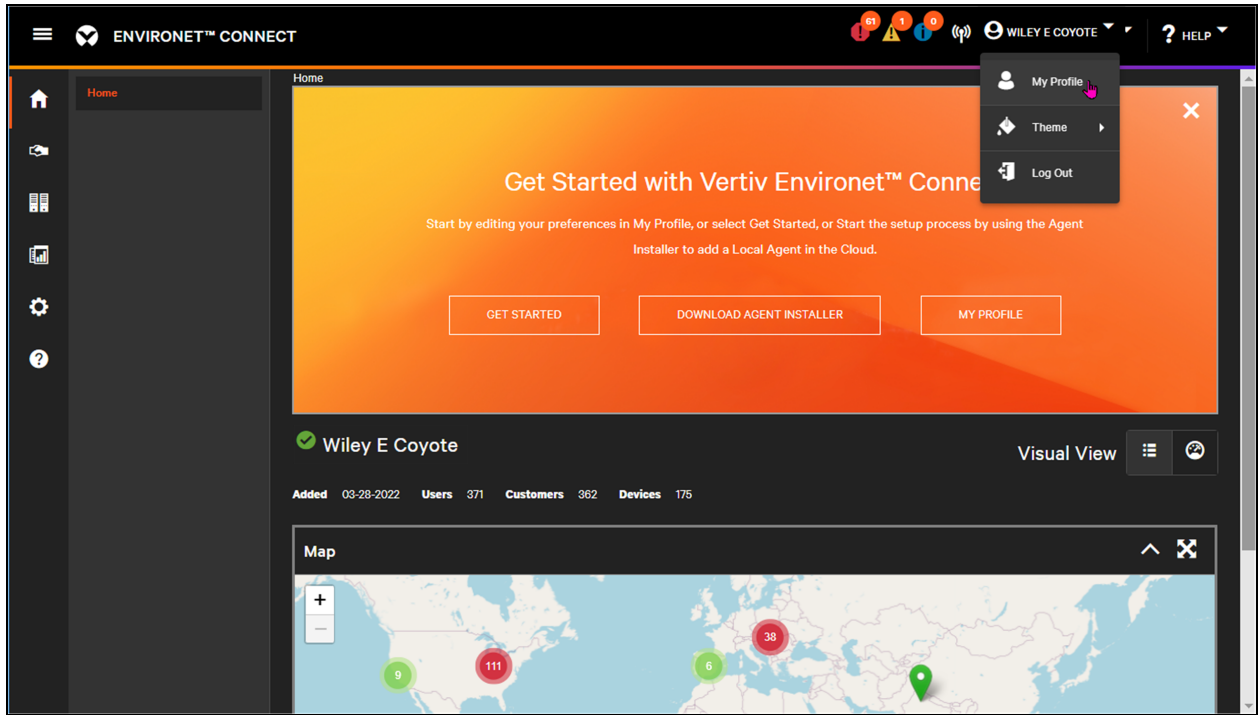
ENVIRONET™ CONNECT

61 1 0

WILEY E COYOTE

HELP

My Profile

Theme

Log Out

Home

Home

Get Started with Vertiv Environet™ Conne

Start by editing your preferences in My Profile, or select Get Started, or Start the setup process by using the Agent Installer to add a Local Agent in the Cloud.

GET STARTED

DOWNLOAD AGENT INSTALLER

MY PROFILE

Wiley E Coyote

Visual View

Added 03-28-2022 Users 371 Customers 362 Devices 175

Map

+
—

9
111
6
38